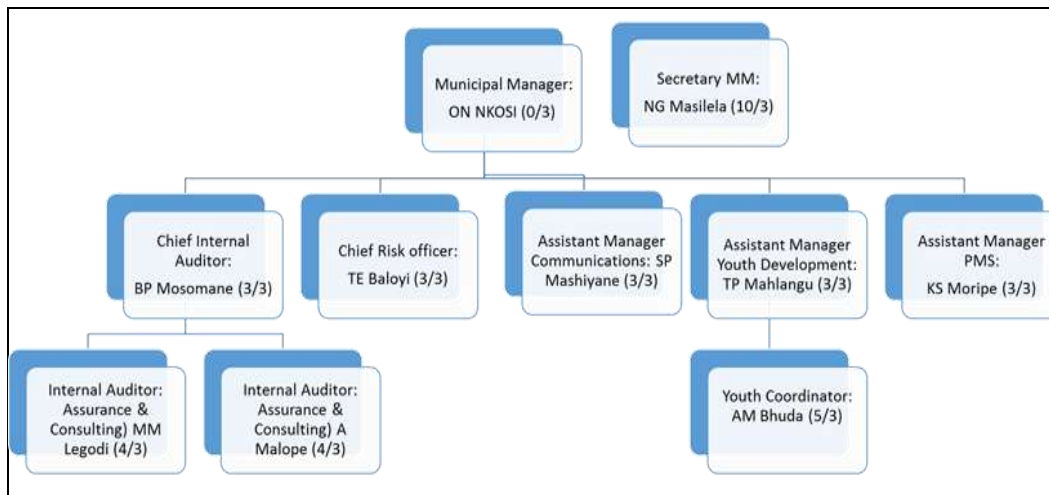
Municipal Manager: ON NKOSI (0/3)

Secretary MM: NG Masilela (10/3)

Chief Internal Auditor: BP Mosomane (3/3)

Chief Risk officer: TE Baloyi (3/3)

Assistant Manager Communications: SP Mashiyane (3/3)

Assistant Manager Youth Development: TP Mahlangu (3/3)

Assistant Manager PMS: KS Moripe (3/3)

Internal Auditor: Assurance & Consulting) MM Legodi (4/3)

Internal Auditor: Assurance & Consulting) A Malope (4/3)

Youth Coordinator: AM Bhuda (5/3)